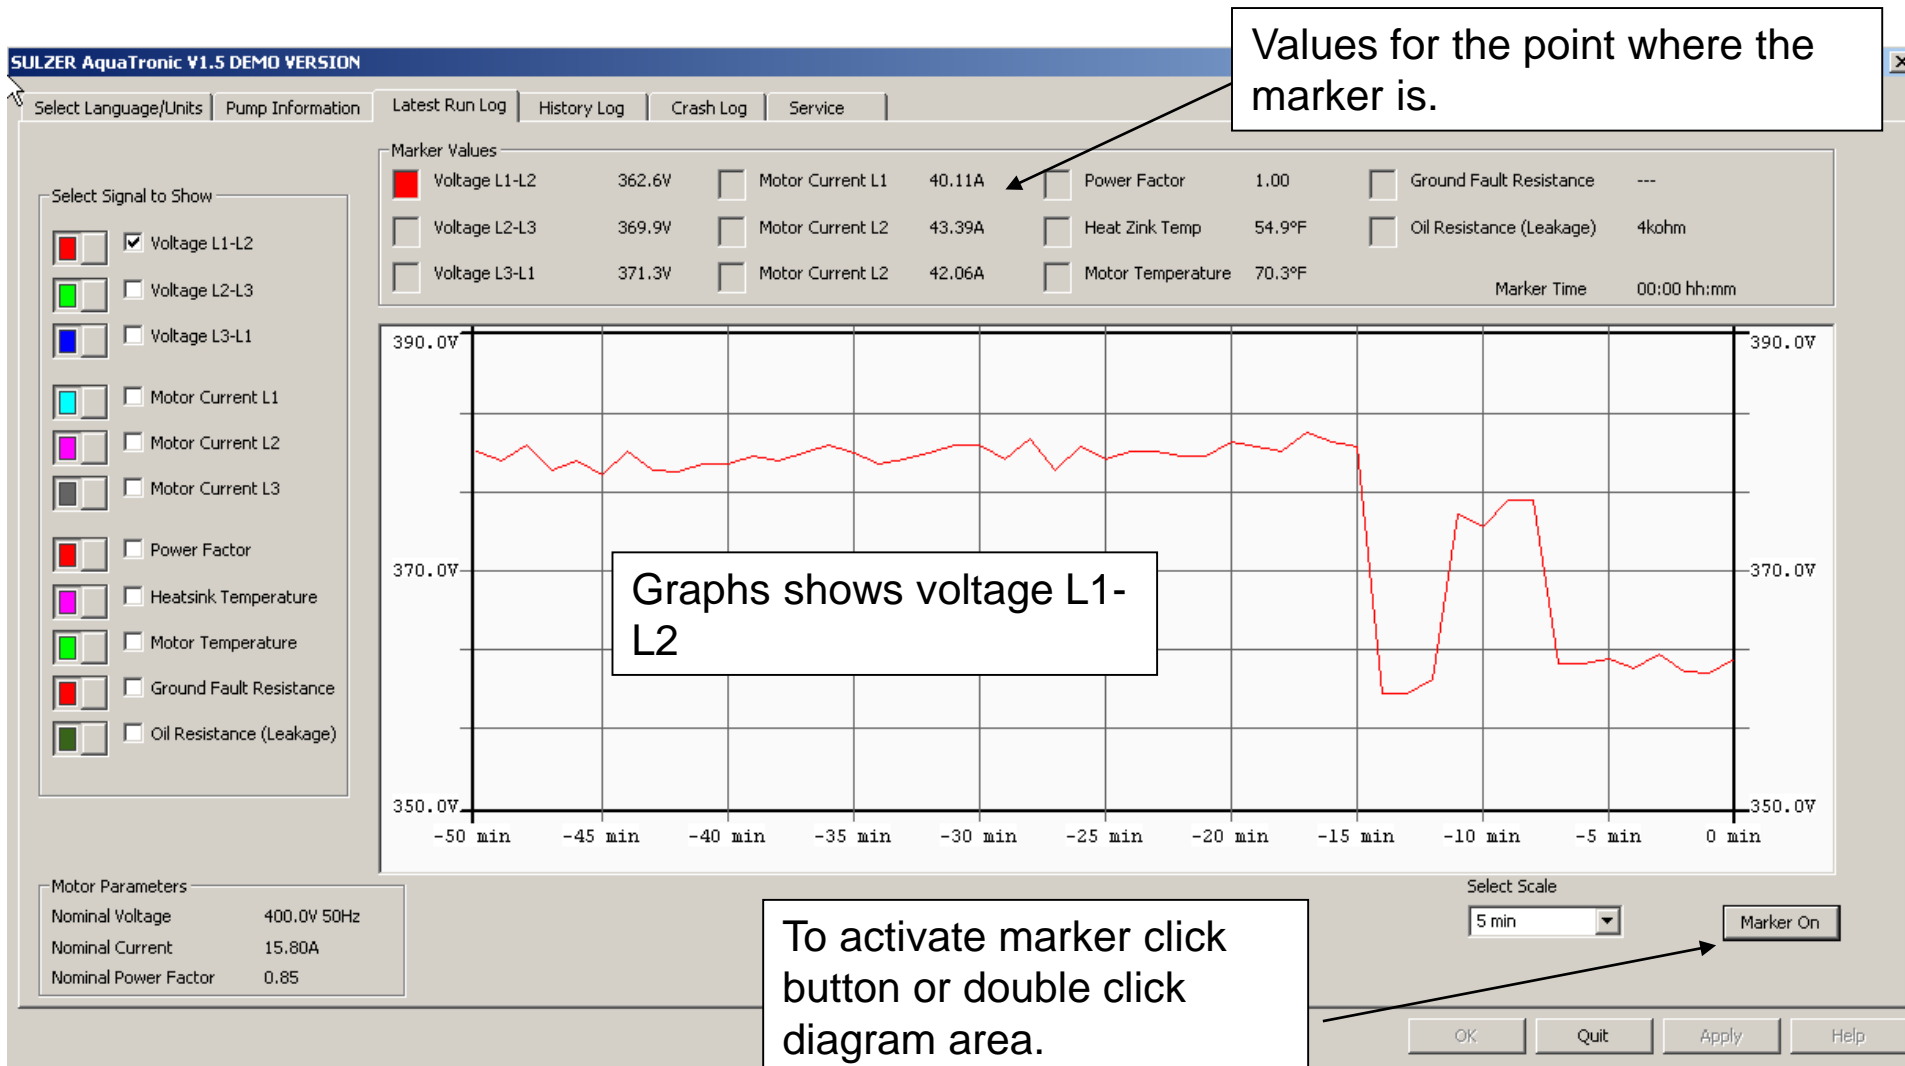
SULZER AquaTronic V1.5 DEMO VERSION

Values for the point where the marker is.

Select Language/Units | Pump Information | Latest Run Log | History Log | Crash Log | Service

Marker Values

| | | | | | | | | | | |
|---|---|---|---|---|---|---|---|---|---|---|
| Voltage L1-L2 | 362.6V | | Motor Current L1 | 40.11A | | Power Factor | 1.00 | | Ground Fault Resistance | --- |
| Voltage L2-L3 | 369.9V | | Motor Current L2 | 43.39A | | Heat Zink Temp | 54.9°F | | Oil Resistance (Leakage) | 4kohm |
| Voltage L3-L1 | 371.3V | | Motor Current L2 | 42.06A | | Motor Temperature | 70.3°F | | Marker Time | 00:00 hh:mm |

Select Signal to Show
Voltage L1-L2
Voltage L2-L3
Voltage L3-L1
Motor Current L1
Motor Current L2
Motor Current L3
Power Factor
Heatsink Temperature
Motor Temperature
Ground Fault Resistance
Oil Resistance (Leakage)

390.0V 390.0V
370.0V 370.0V
350.0V 350.0V
-50 min -45 min -40 min -35 min -30 min -25 min -20 min -15 min -10 min -5 min 0 min

Graphs shows voltage L1-L2

Motor Parameters
Nominal Voltage 400.0V 50Hz
Nominal Current 15.80A
Nominal Power Factor 0.85

To activate marker click button or double click diagram area.

Select Scale
5 min
Marker On

OK Quit Apply Help